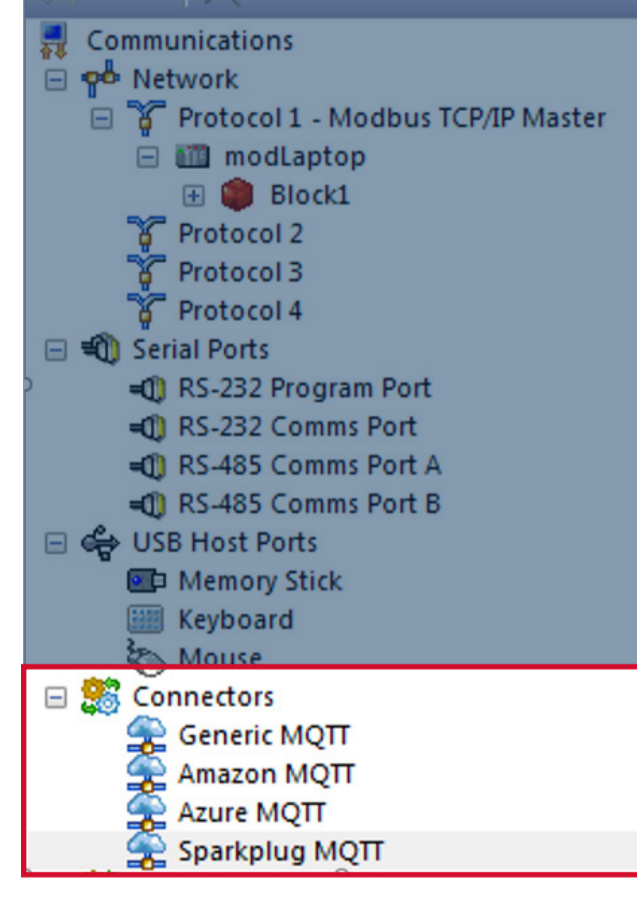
Communications
Network
Protocol 1 - Modbus TCP/IP Master
modLaptop
Block1
Protocol 2
Protocol 3
Protocol 4
Serial Ports
RS-232 Program Port
RS-232 Comms Port
RS-485 Comms Port A
RS-485 Comms Port B
USB Host Ports
Memory Stick
Keyboard
Mouse
Connectors
Generic MQTT
Amazon MQTT
Azure MQTT
Sparkplug MQTT